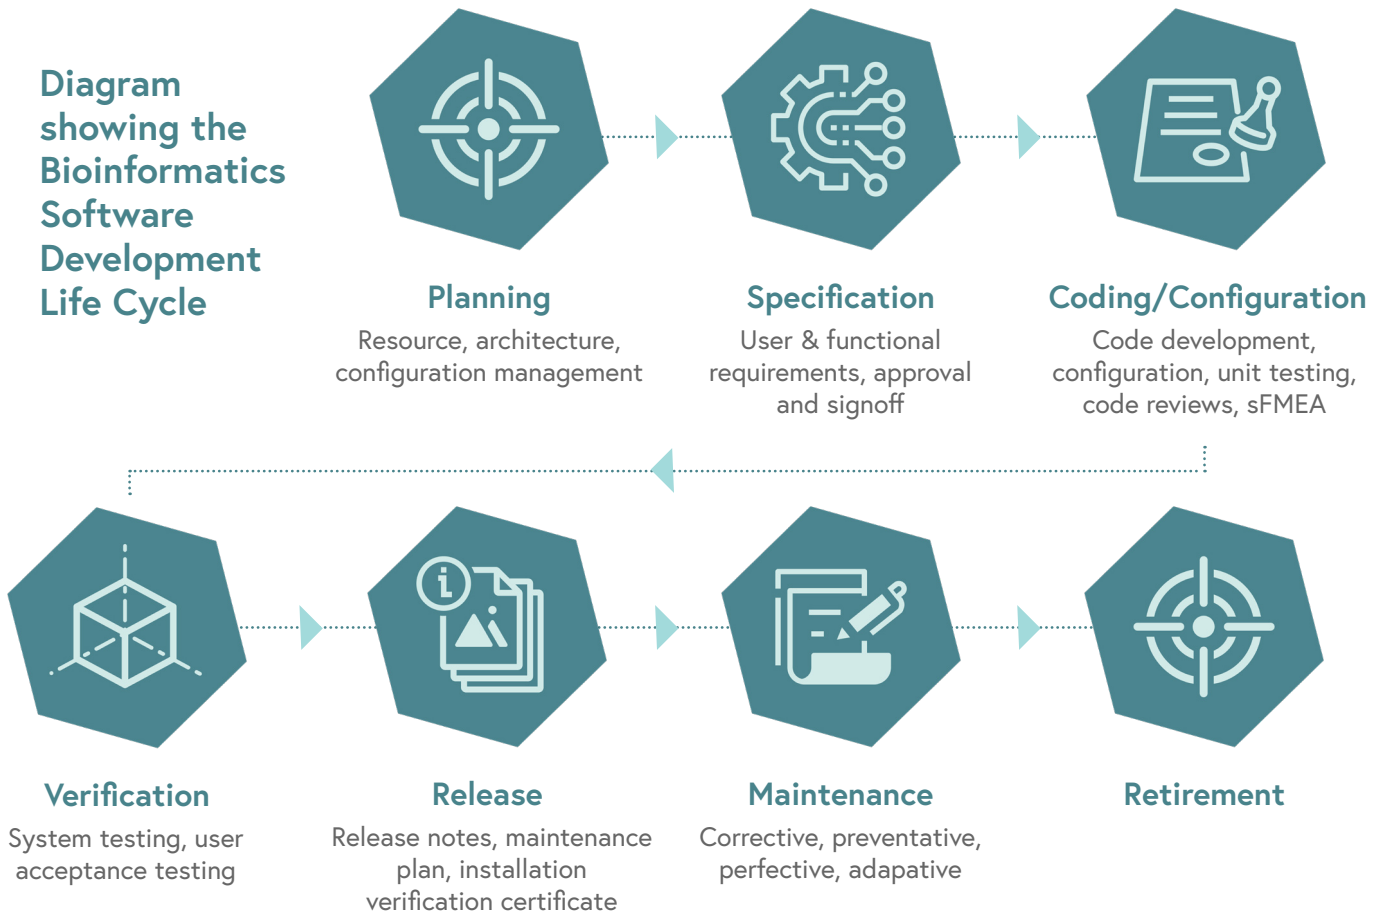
Diagram showing the Bioinformatics Software Development Life Cycle

Planning
Resource, architecture, configuration management

Specification
User & functional requirements, approval and signoff

Coding/Configuration
Code development, configuration, unit testing, code reviews, sFMEA

Verification
System testing, user acceptance testing

Release
Release notes, maintenance plan, installation verification certificate

Maintenance
Corrective, preventative, perfective, adapative

Retirement